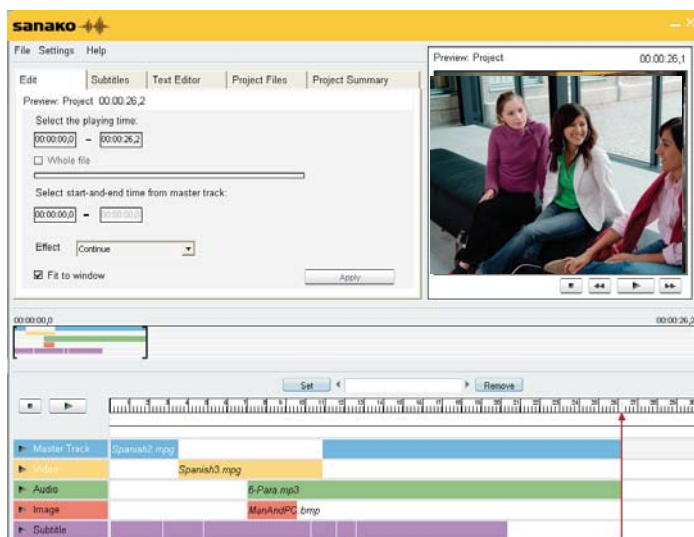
sanako

File Settings Help

Edit | Subtitles | Text Editor | Project Files | Project Summary

Preview: Project 00:00:26,2

Select the playing time:

00:00:00,0 – 00:00:26,2

☐ Whole file

Select start-and-end time from master track:

00:00:00,0 – 00:00:00,0

Effect Continue

☑ Fit to window

Apply

Preview: Project 00:00:26,1

00:00:00,0

00:00:26,2

Set

Remove

Master Track Spanish2.mpg

Video Spanish3.mpg

Audio 6-Para.mp3

Image ManAndPC.bmp

Subtitle